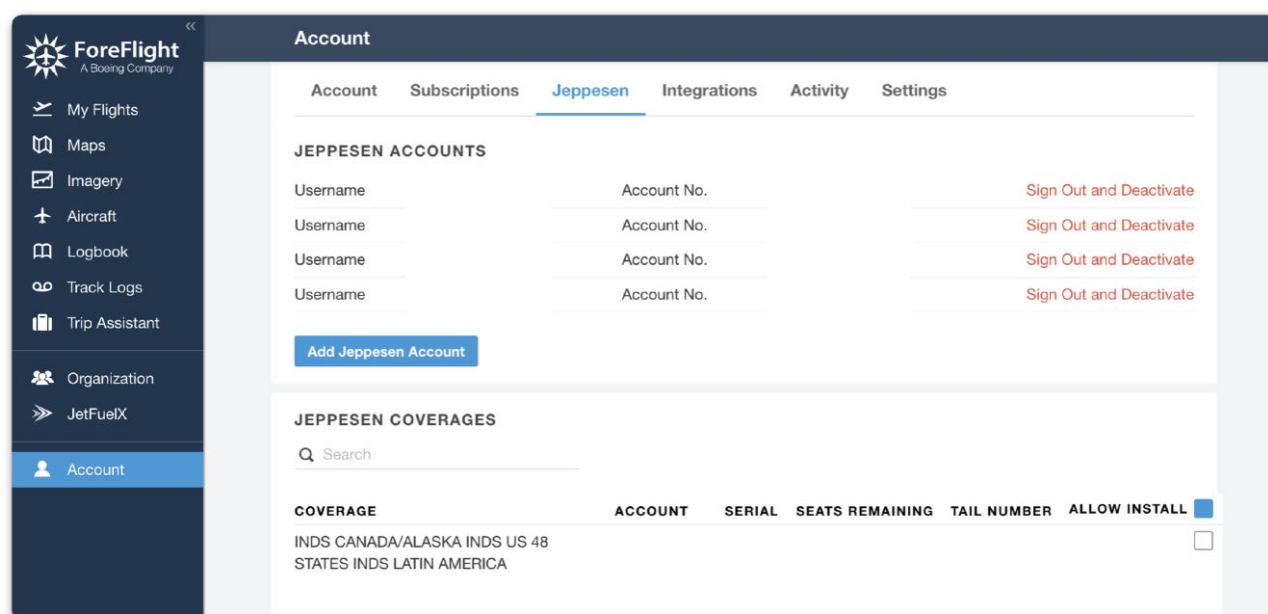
ForeFlight
A Boeing Company

My Flights
Maps
Imagery
Aircraft
Logbook
Track Logs
Trip Assistant
Organization
JetFuelX
Account

Account

Account | Subscriptions | Jeppesen | Integrations | Activity | Settings

JEPPESEN ACCOUNTS

| | | |
|---|---|---|
| Username | Account No. | Sign Out and Deactivate |
| Username | Account No. | Sign Out and Deactivate |
| Username | Account No. | Sign Out and Deactivate |
| Username | Account No. | Sign Out and Deactivate |

Add Jeppesen Account

JEPPESEN COVERAGES

Search

| COVERAGE | ACCOUNT | SERIAL | SEATS REMAINING | TAIL NUMBER | ALLOW INSTALL |
|---|---|---|---|---|---|
| INDS CANADA/ALASKA INDS US 48 STATES INDS LATIN AMERICA | | | | | |